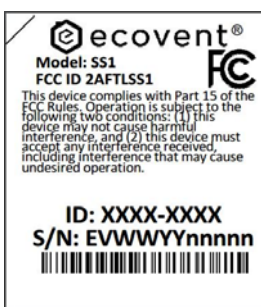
ecovent®
Model: SS1
FCC ID 2AFTLSS1
FC

This device complies with Part 15 of the FCC Rules. Operation is subject to the following two conditions: (1) this device may not cause harmful interference, and (2) this device must accept any interference received, including interference that may cause undesired operation.

ID: XXXX-XXXX
S/N: EVWWYYnnnnn